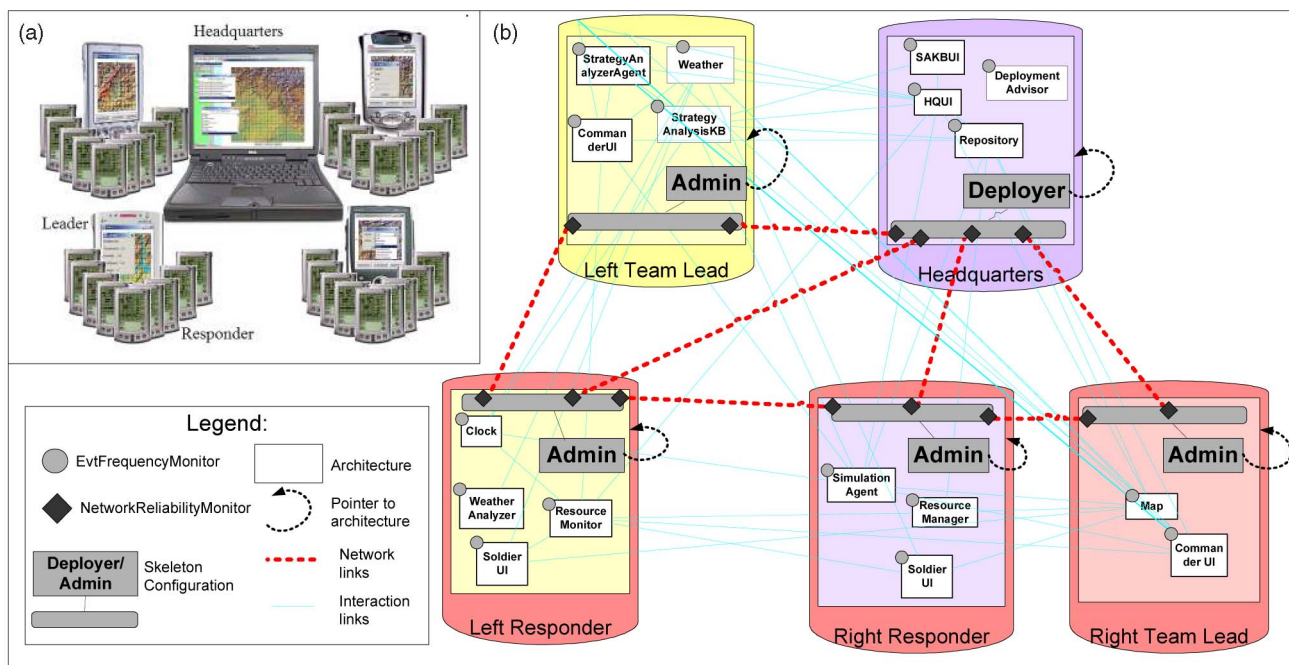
(a)

Headquarters

Leader

Responder

(b)

StrategyAnalyzerAgent

Weather

Strategy AnalysisKB

CommanderUI

Admin

Left Team Lead

SAKBUI

Deployment Advisor

HQUI

Repository

Deployer

Headquarters

Clock

Admin

Weather Analyzer

Resource Monitor

Soldier UI

Left Responder

Admin

Simulation Agent

Resource Manager

Soldier UI

Right Responder

Admin

Map

Commander UI

Right Team Lead

Legend:

EvtFrequencyMonitor

NetworkReliabilityMonitor

Deployer/ Admin

Skeleton Configuration

Architecture

Pointer to architecture

Network links

Interaction links